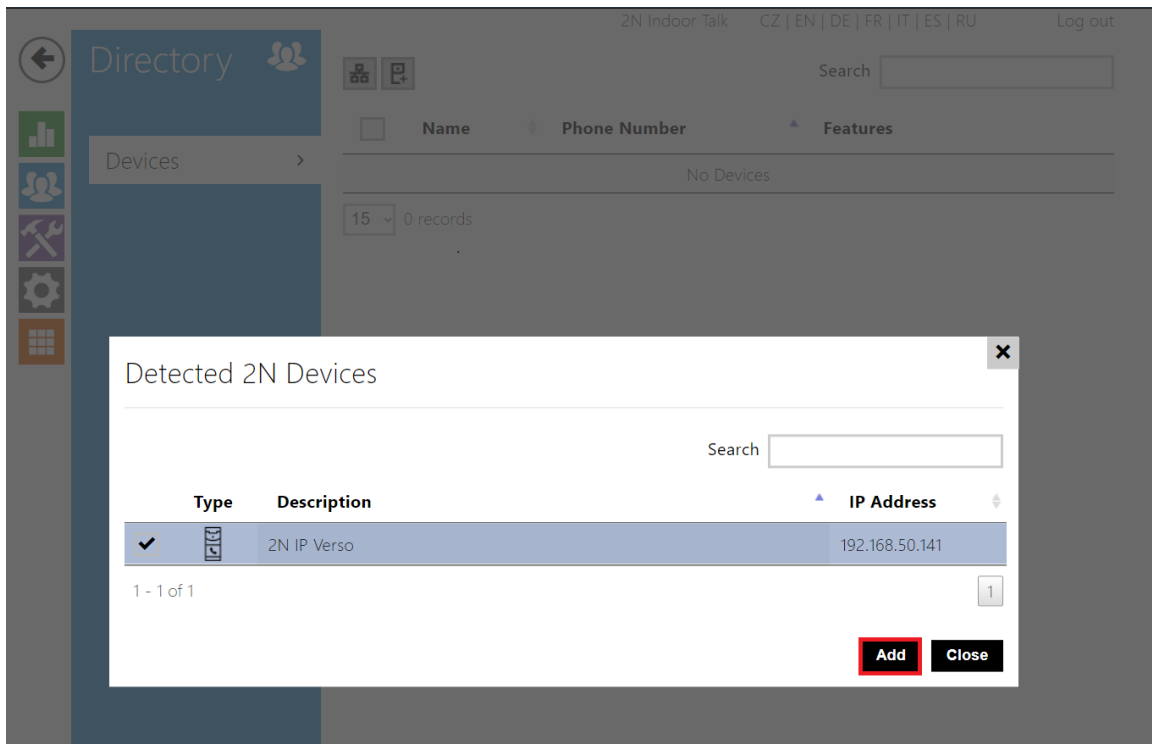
2N Indoor Talk CZ | EN | DE | FR | IT | ES | RU Log out

Directory

Devices >

Search

| | Name | Phone Number | Features |
|---|---|---|---|
| No Devices | | | |

15 0 records

Detected 2N Devices

Search

| | Type | Description | IP Address |
|---|---|---|---|
| ✔ | | 2N IP Verso | 192.168.50.141 |

1 - 1 of 1

1

Add Close